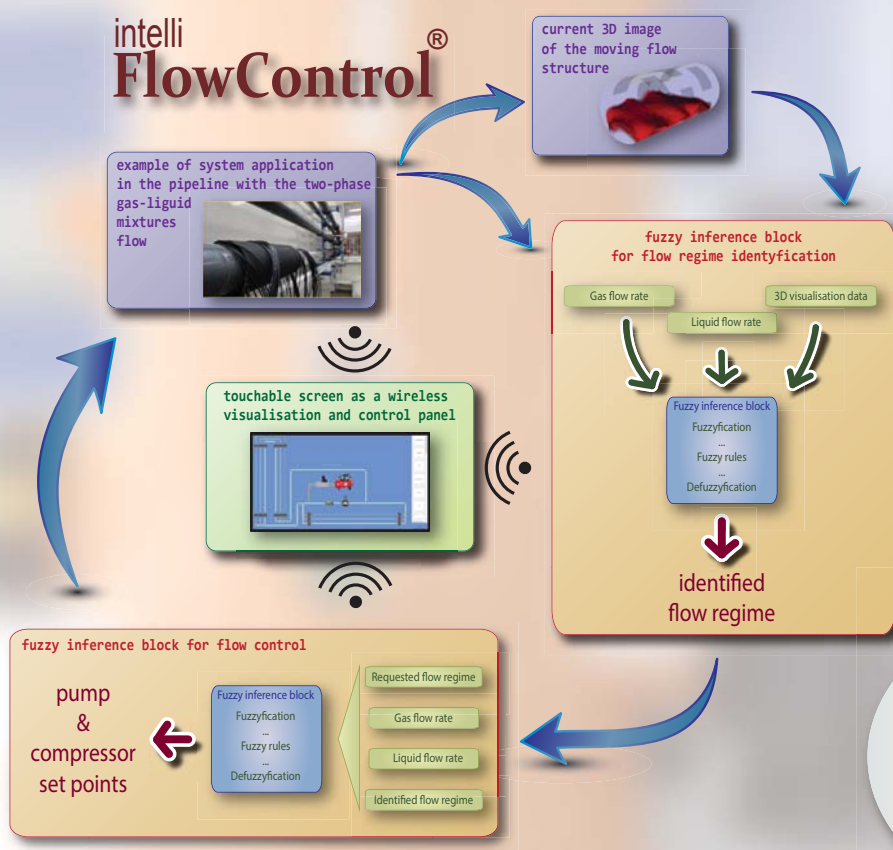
intelli
FlowControl®

current 3D image of the moving flow structure

example of system application in the pipeline with the two-phase gas-liguid mixtures flow

fuzzy inference block for flow regime identyfication

Gas flow rate

3D visualisation data

Liquid flow rate

Fuzzy inference block
Fuzzyfication
...
Fuzzy rules
...
Defuzzyfication

identified flow regime

touchable screen as a wireless visualisation and control panel

fuzzy inference block for flow control

pump & compressor set points

Fuzzy inference block
Fuzzyfication
...
Fuzzy rules
...
Defuzzyfication

Requested flow regime

Gas flow rate

Liquid flow rate

Identified flow regime